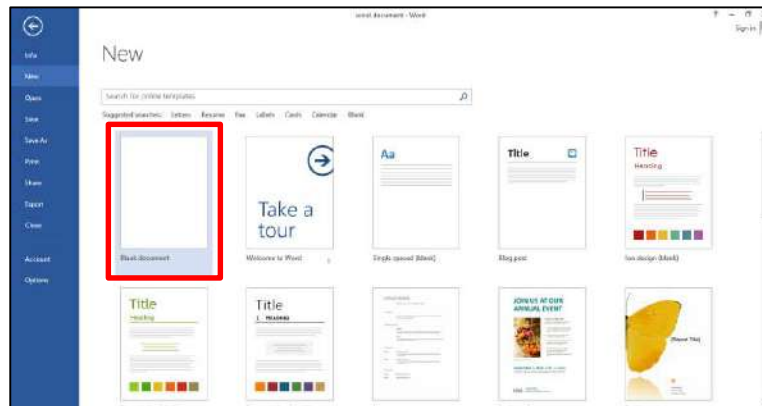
word document - Word

? – ☐

Sign in

Info

New

Open

Save

Save As

Print

Share

Export

Close

Account

Options

New

Search for online templates

Suggested searches: Letters Resume Fax Labels Cards Calendar Blank

Blank document

Take a tour

Welcome to Word

Aa

Single spaced (blank)

Title

Blog post

Title

Heading

Ion design (blank)

Title

Heading

Title

1 HEADING

JOIN US AT OUR ANNUAL EVENT

[Report Title]